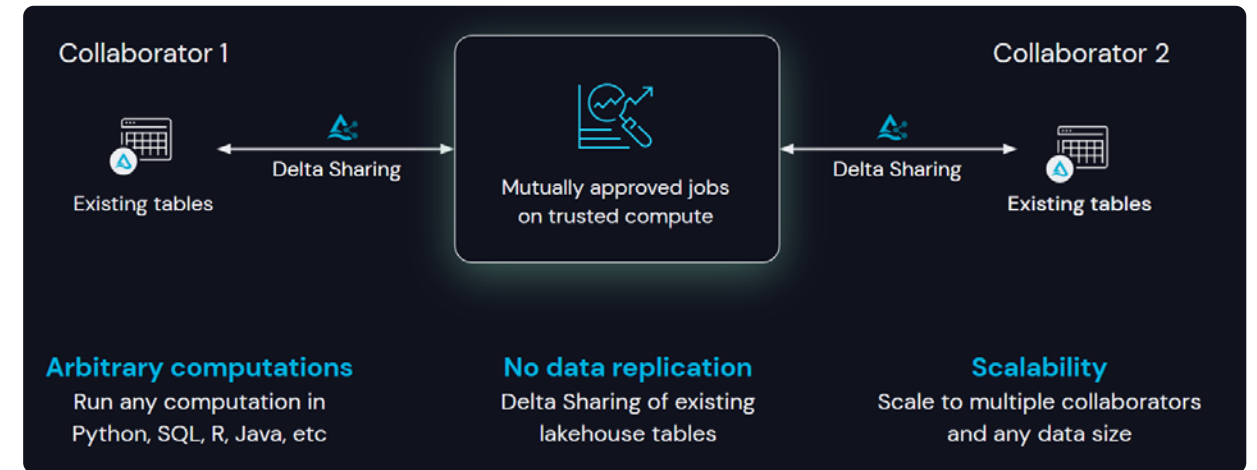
Collaborator 1

Existing tables

Delta Sharing

Mutually approved jobs on trusted compute

Delta Sharing

Collaborator 2

Existing tables

Arbitrary computations
Run any computation in Python, SQL, R, Java, etc

No data replication
Delta Sharing of existing lakehouse tables

Scalability
Scale to multiple collaborators and any data size